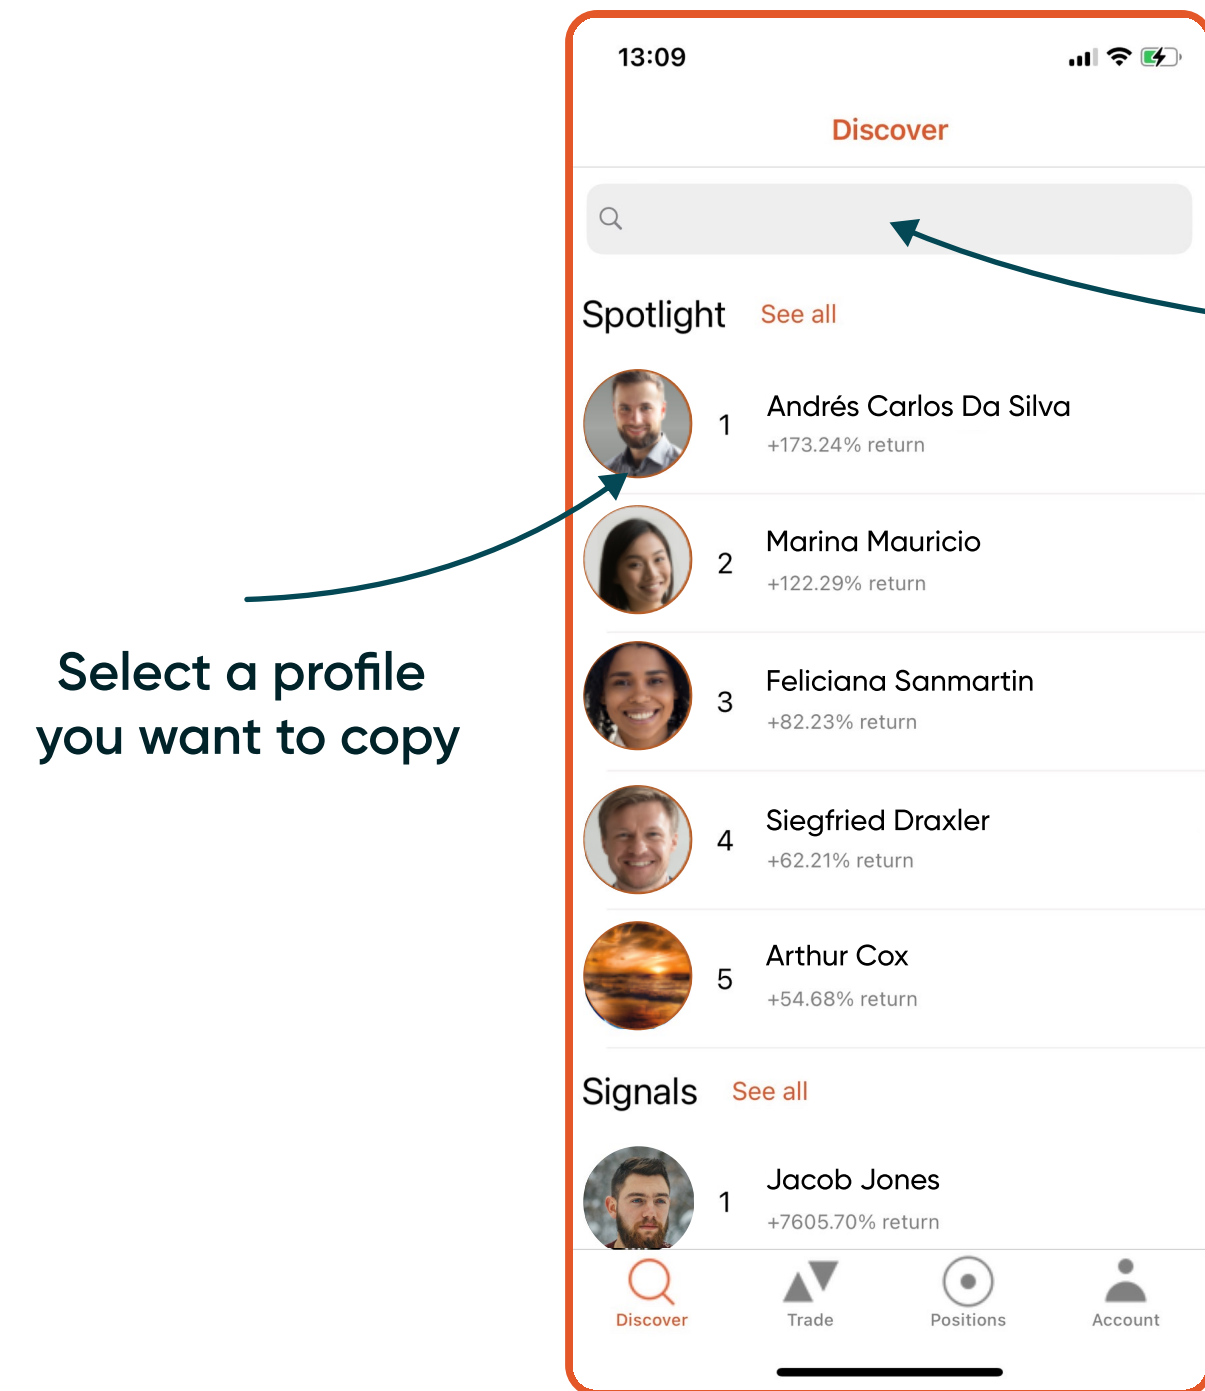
Select a profile you want to copy

13:09

Discover

Spotlight See all

1 Andrés Carlos Da Silva
+173.24% return

2 Marina Mauricio
+122.29% return

3 Feliciana Sanmartin
+82.23% return

4 Siegfried Draxler
+62.21% return

5 Arthur Cox
+54.68% return

Signals See all

1 Jacob Jones
+7605.70% return

Discover Trade Positions Account